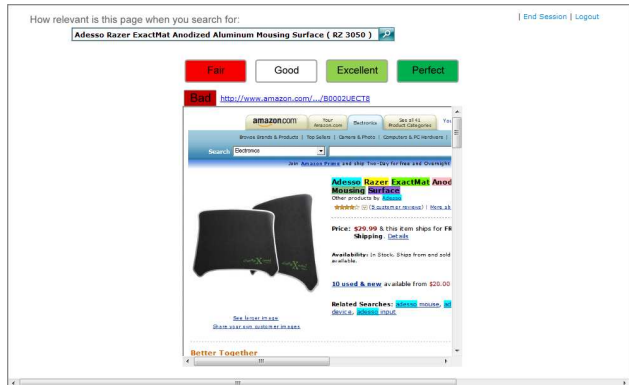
How relevant is this page when you search for:

Adesso Razer ExactMat Anodized Aluminum Mousing Surface ( RZ 3050 )

| End Session | Logout

Fair

Good

Excellent

Perfect

Bad

http://www.amazon.com/.../B0002UECT8

amazon.com

Your Amazon.com

Electronics

See all 41 Product Categories

Yo

Browse Brands & Products | Top Sellers | Camera & Photo | Computer & PC Hardware |

Search Electronics

Join Amazon Prime and ship Two-Day for free and Overnight

Adesso Razer ExactMat Anod Mousing Surface

Other products by Adesso

(3 customer reviews) | More ab

Price: $29.99 & this item ships for FR Shipping. Details

Availability: In Stock. Ships from and sold available.

10 used & new available from $20.00

Related Searches: adesso mouse, ad device, adesso input

See larger image

Share your own customer images

Better Together